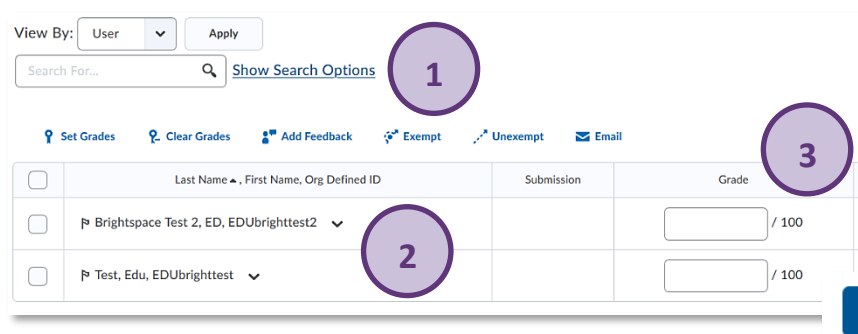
View By: User Apply

Search For... Show Search Options

1

Set Grades Clear Grades Add Feedback Exempt Unexempt Email

3

| | Last Name ▲ , First Name, Org Defined ID | Submission | Grade |
|---|---|---|---|
| | Brightspace Test 2, ED, EDUbrighttest2 | | / 100 |
| | Test, Edu, EDUbrighttest | | / 100 |

2